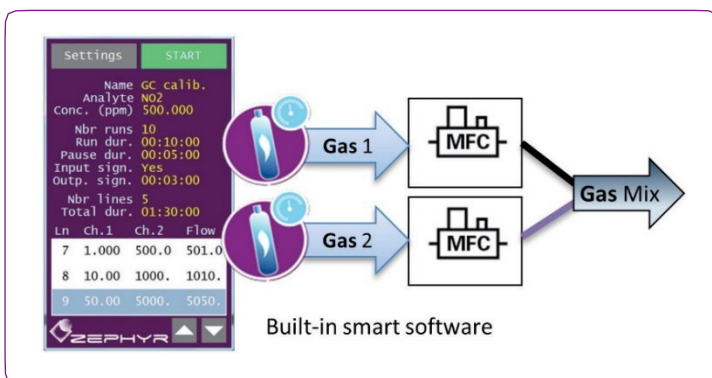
Settings START

Name GC calib.
Analyte NO2
Conc. (ppm) 500.000

Nbr runs 10
Run dur. 00:10:00
Pause dur. 00:05:00
Input sign. Yes
Outp. sign. 00:03:00

Nbr lines 5
Total dur. 01:30:00

| Ln | Ch.1 | Ch.2 | Flow |
|---|---|---|---|
| 7 | 1.000 | 500.0 | 501.0 |
| 8 | 10.00 | 1000. | 1010. |
| 9 | 50.00 | 5000. | 5050. |

ZEPHYR

Gas 1

Gas 2

MFC

MFC

Gas Mix

Built-in smart software